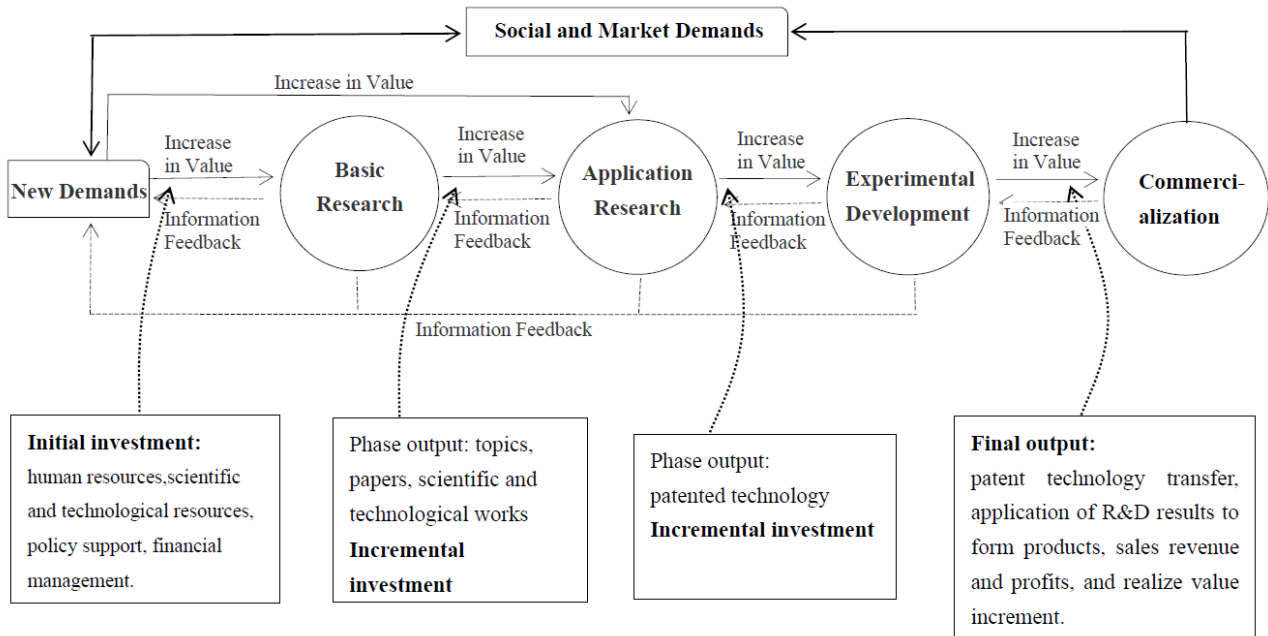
Social and Market Demands

Increase in Value

New Demands

Increase in Value

Information Feedback

Basic Research

Increase in Value

Information Feedback

Application Research

Increase in Value

Information Feedback

Experimental Development

Increase in Value

Information Feedback

Commercialization

Information Feedback

**Initial investment:** human resources,scientific and technological resources, policy support, financial management.

Phase output: topics, papers, scientific and technological works
**Incremental investment**

Phase output: patented technology
**Incremental investment**

**Final output:** patent technology transfer, application of R&D results to form products, sales revenue and profits, and realize value increment.